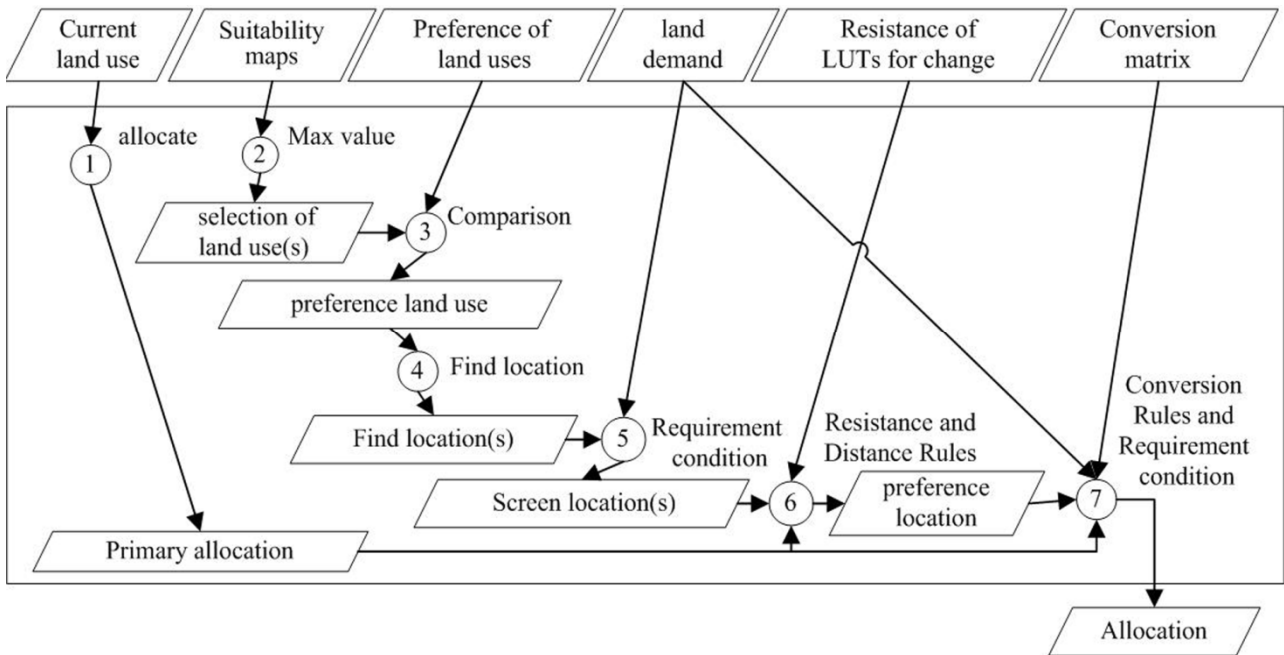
Current land use

Suitability maps

Preference of land uses

land demand

Resistance of LUTs for change

Conversion matrix

1 allocate

2 Max value

selection of land use(s)

3 Comparison

preference land use

4 Find location

Find location(s)

5 Requirement condition

Resistance and Distance Rules

Conversion Rules and Requirement condition

Screen location(s)

6

preference location

7

Primary allocation

Allocation